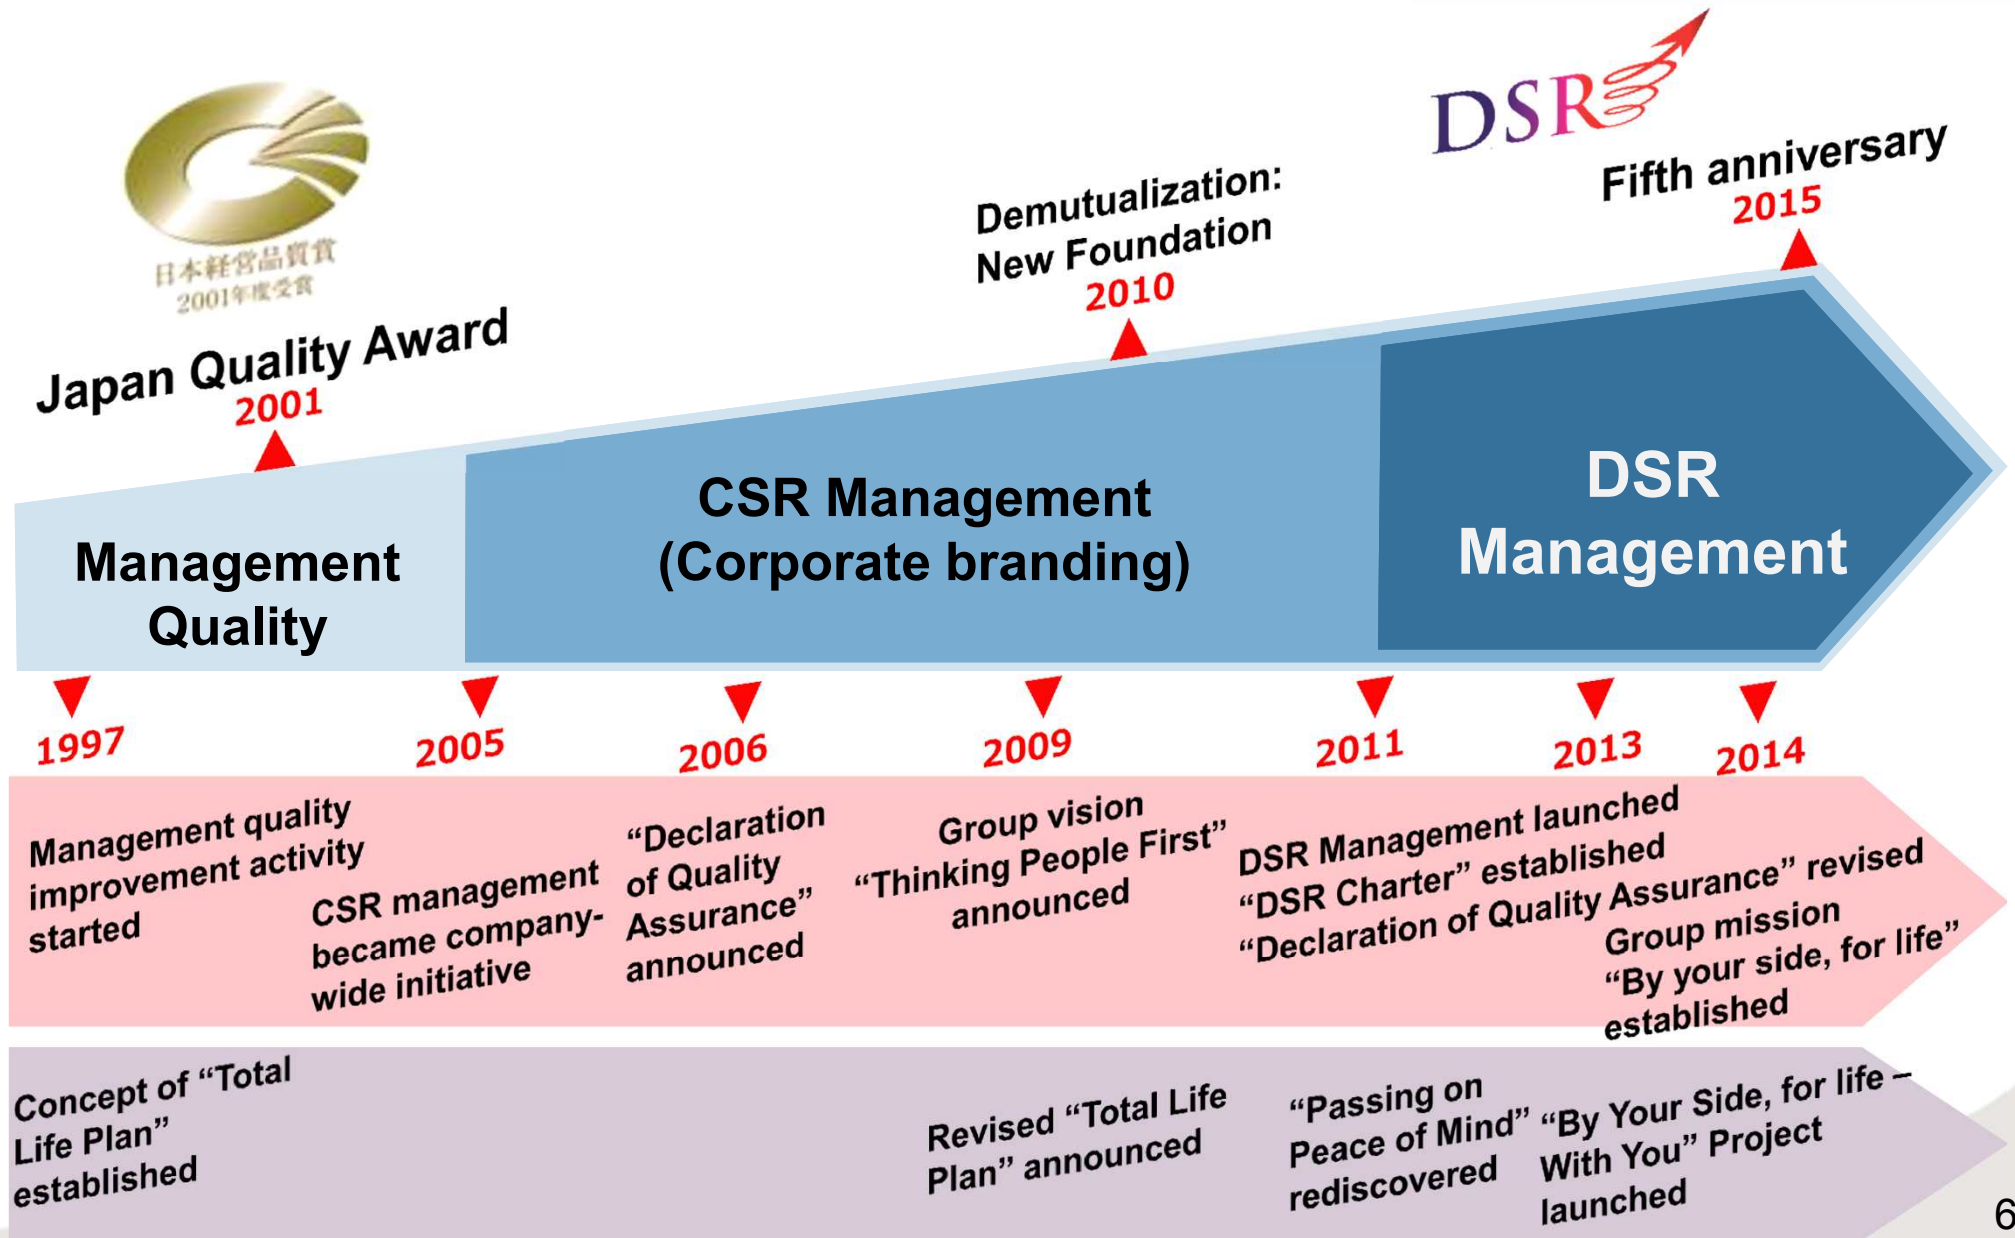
日本経営品質賞
2001年度受賞

Japan Quality Award
2001

Demutualization:
New Foundation
2010

DSR

Fifth anniversary
2015

Management Quality

CSR Management
(Corporate branding)

DSR Management

1997

2005

2006

2009

2011

2013

2014

Management quality improvement activity started

CSR management became company-wide initiative

"Declaration of Quality Assurance" announced

Group vision "Thinking People First" announced

DSR Management launched
"DSR Charter" established
"Declaration of Quality Assurance" revised

Group mission "By your side, for life" established

Concept of "Total Life Plan" established

Revised "Total Life Plan" announced

"Passing on Peace of Mind" rediscovered

"By Your Side, for life – With You" Project launched

6